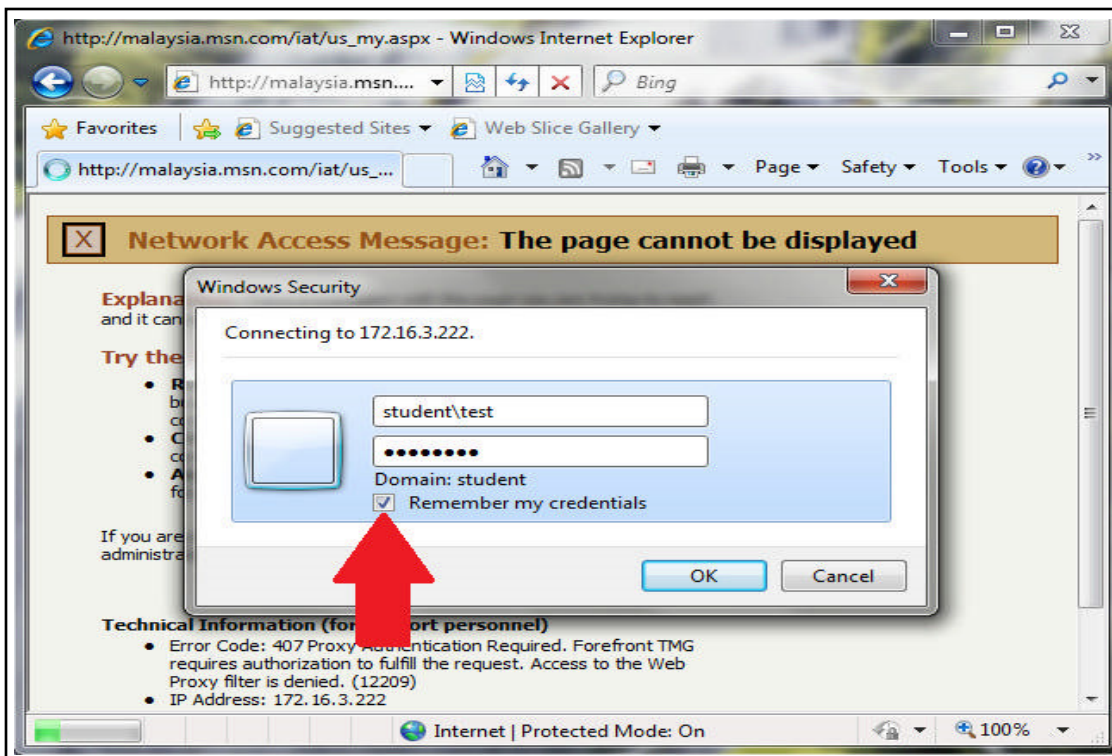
http://malaysia.msn.com/iat/us_my.aspx - Windows Internet Explorer

http://malaysia.msn....

Bing

Favorites | Suggested Sites ▾ | Web Slice Gallery ▾

http://malaysia.msn.com/iat/us_...

Page ▾ Safety ▾ Tools ▾

Network Access Message: The page cannot be displayed

Explana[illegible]
and it can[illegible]

Try the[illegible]

- R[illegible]
b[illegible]
c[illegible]
- C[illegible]
c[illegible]
- A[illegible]
fo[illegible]

If you are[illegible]
administra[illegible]

Windows Security

Connecting to 172.16.3.222.

student\test

••••••••

Domain: student

Remember my credentials

OK

Cancel

Technical Information (for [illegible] personnel)

- Error Code: 407 Proxy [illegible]entication Required. Forefront TMG requires authorization to fulfill the request. Access to the Web Proxy filter is denied. (12209)
- IP Address: 172.16.3.222

Internet | Protected Mode: On

100%